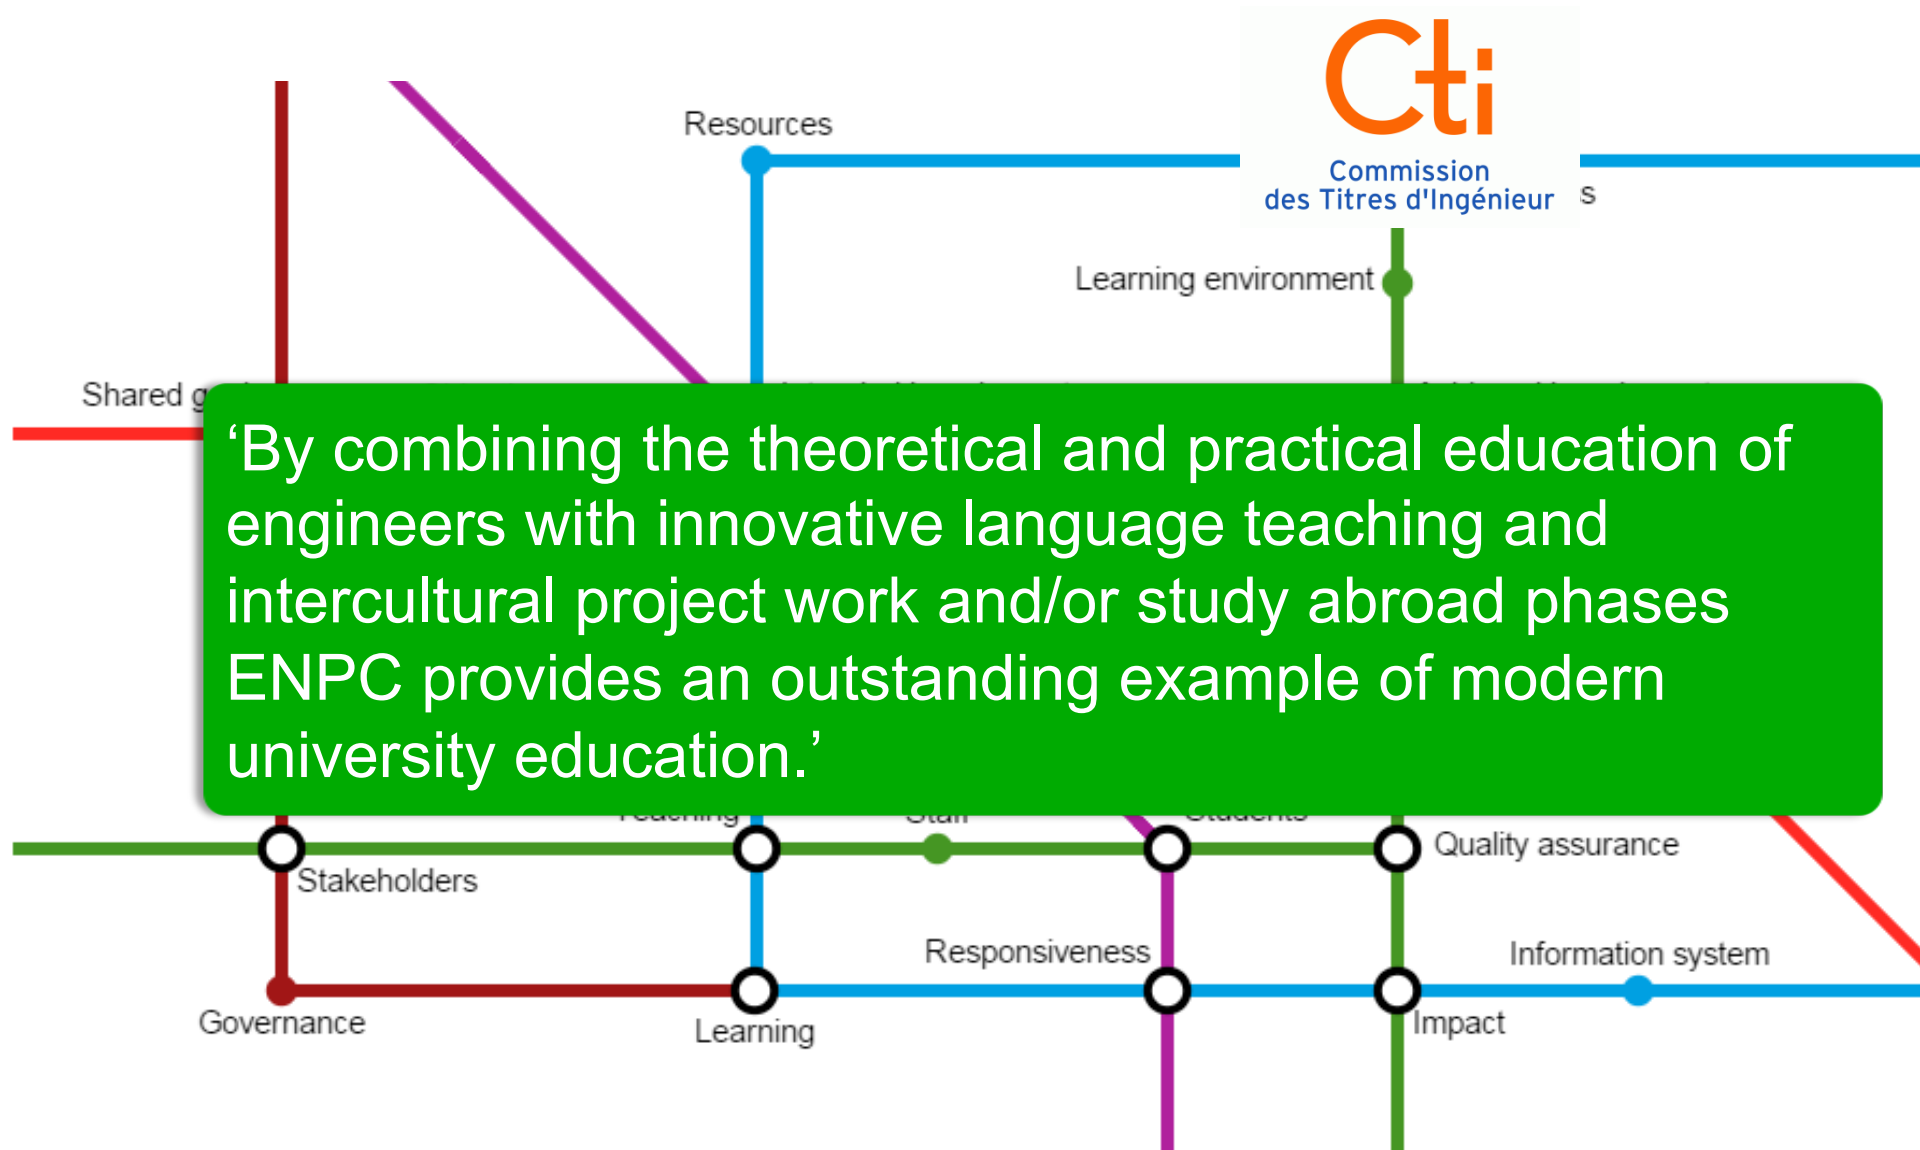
Resources

Cti
Commission
des Titres d'Ingénieur

s

Learning environment

Shared g

'By combining the theoretical and practical education of engineers with innovative language teaching and intercultural project work and/or study abroad phases ENPC provides an outstanding example of modern university education.'

Stakeholders

Quality assurance

Responsiveness

Information system

Governance

Learning

Impact